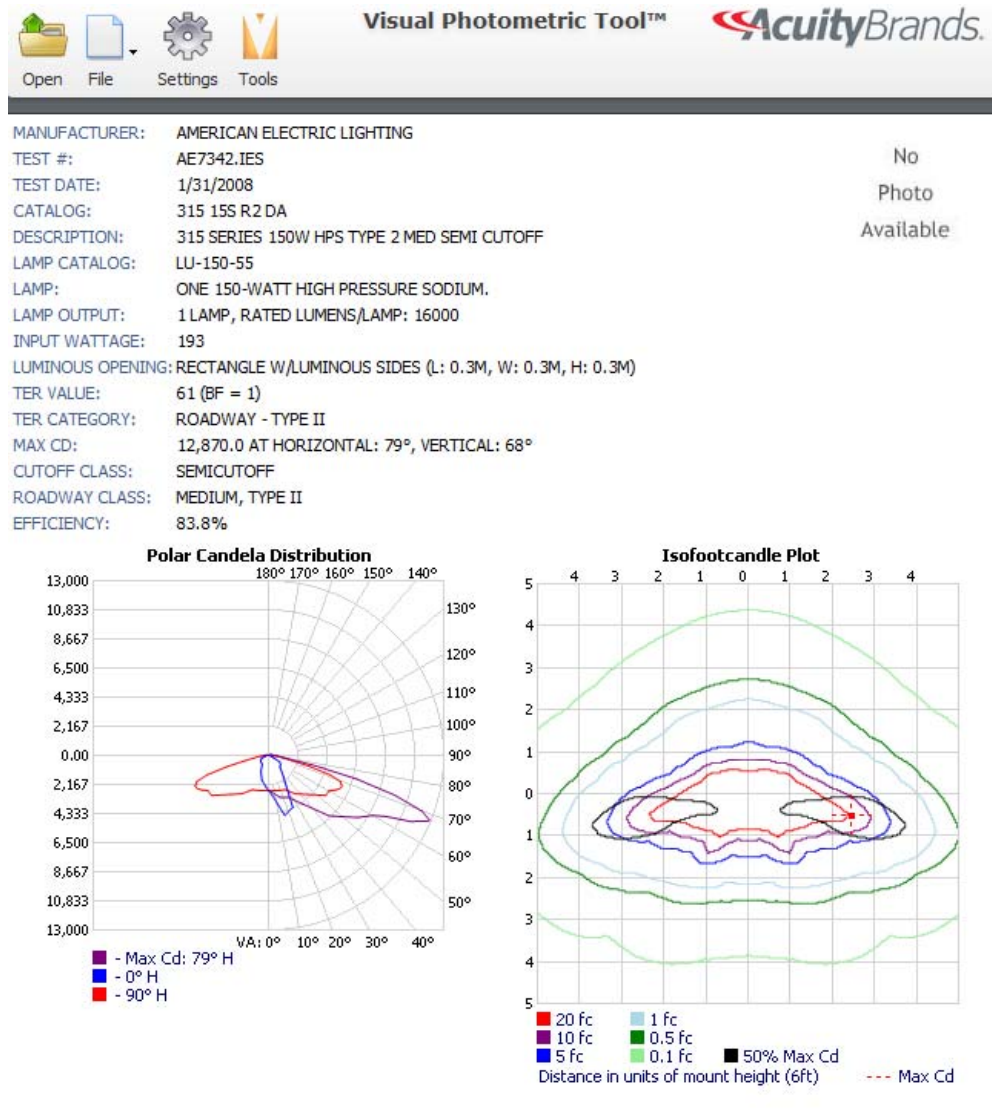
Open File Settings Tools

Visual Photometric Tool™

AcuityBrands.

| | |
|---|---|
| MANUFACTURER: | AMERICAN ELECTRIC LIGHTING |
| TEST #: | AE7342.IES |
| TEST DATE: | 1/31/2008 |
| CATALOG: | 315 15S R2 DA |
| DESCRIPTION: | 315 SERIES 150W HPS TYPE 2 MED SEMI CUTOFF |
| LAMP CATALOG: | LU-150-55 |
| LAMP: | ONE 150-WATT HIGH PRESSURE SODIUM. |
| LAMP OUTPUT: | 1 LAMP, RATED LUMENS/LAMP: 16000 |
| INPUT WATTAGE: | 193 |
| LUMINOUS OPENING: | RECTANGLE W/LUMINOUS SIDES (L: 0.3M, W: 0.3M, H: 0.3M) |
| TER VALUE: | 61 (BF = 1) |
| TER CATEGORY: | ROADWAY - TYPE II |
| MAX CD: | 12,870.0 AT HORIZONTAL: 79°, VERTICAL: 68° |
| CUTOFF CLASS: | SEMICUTOFF |
| ROADWAY CLASS: | MEDIUM, TYPE II |
| EFFICIENCY: | 83.8% |

No Photo Available

Polar Candela Distribution

13,000 10,833 8,667 6,500 4,333 2,167 0.00 2,167 4,333 6,500 8,667 10,833 13,000

180° 170° 160° 150° 140° 130° 120° 110° 100° 90° 80° 70° 60° 50°

VA: 0° 10° 20° 30° 40°

- Max Cd: 79° H
- 0° H
- 90° H

Isofootcandle Plot

4 3 2 1 0 1 2 3 4

5 4 3 2 1 0 1 2 3 4 5

20 fc 1 fc
10 fc 0.5 fc
5 fc 0.1 fc 50% Max Cd
Distance in units of mount height (6ft) --- Max Cd